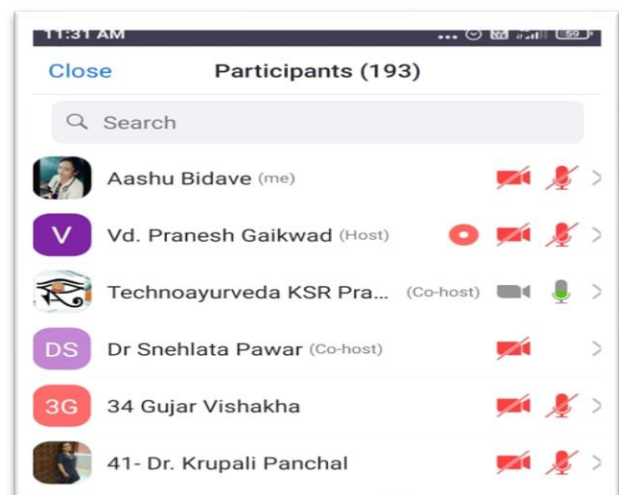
11:31 AM

59

Close

Participants (193)

Search

Aashu Bidave (me)

V

Vd. Pranesh Gaikwad (Host)

Technoayurveda KSR Pra... (Co-host)

DS

Dr Snehlata Pawar (Co-host)

3G

34 Gujar Vishakha

41- Dr. Krupali Panchal